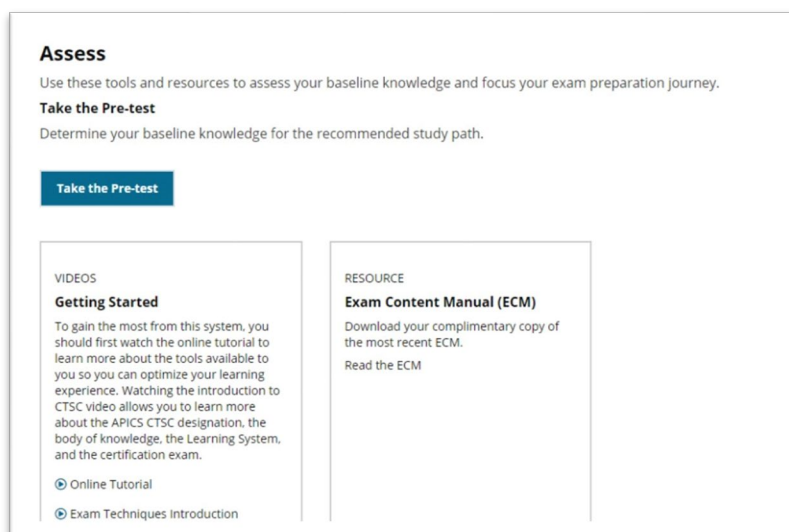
Assess

Use these tools and resources to assess your baseline knowledge and focus your exam preparation journey.

Take the Pre-test

Determine your baseline knowledge for the recommended study path.

Take the Pre-test

VIDEOS

Getting Started

To gain the most from this system, you should first watch the online tutorial to learn more about the tools available to you so you can optimize your learning experience. Watching the introduction to CTSC video allows you to learn more about the APICS CTSC designation, the body of knowledge, the Learning System, and the certification exam.

Online Tutorial

Exam Techniques Introduction

RESOURCE

Exam Content Manual (ECM)

Download your complimentary copy of the most recent ECM.

Read the ECM